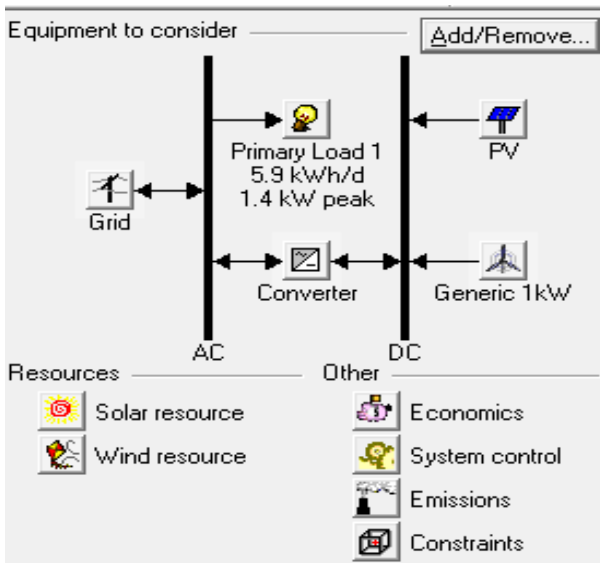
Equipment to consider

Add/Remove...

Primary Load 1
5.9 kWh/d
1.4 kW peak

PV

Grid

Converter

Generic 1kW

AC

DC

Resources

Solar resource

Wind resource

Other

Economics

System control

Emissions

Constraints